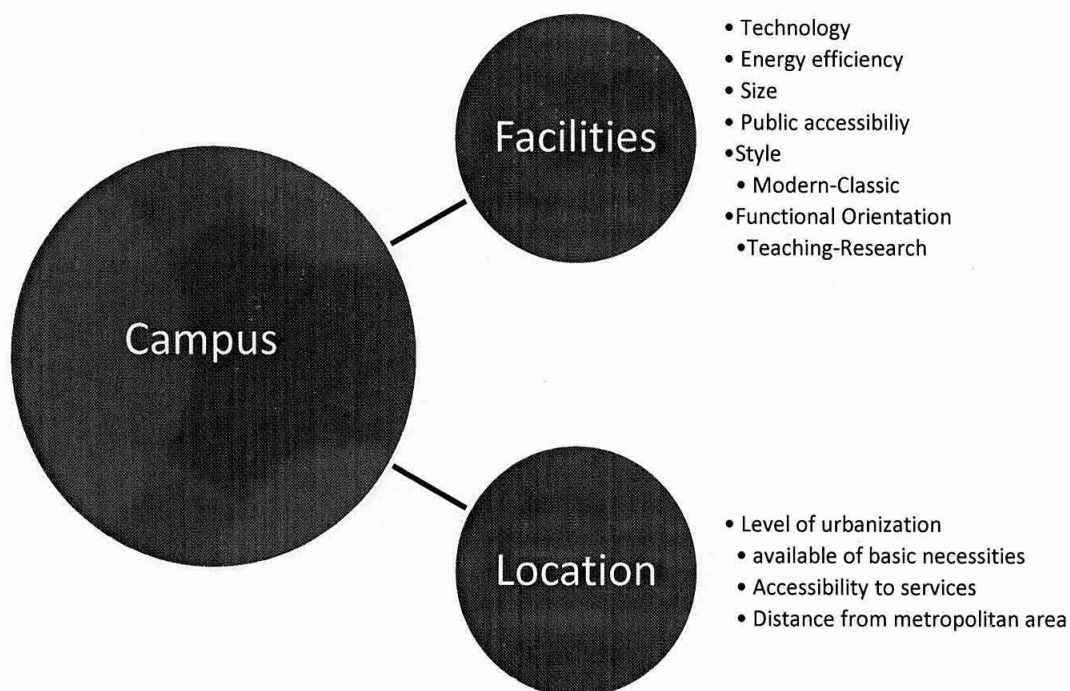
Campus

Facilities

• Technology
• Energy efficiency
• Size
• Public accessibiliy
•Style
• Modern-Classic
•Functional Orientation
•Teaching-Research

Location

• Level of urbanization
• available of basic necessities
• Accessibility to services
• Distance from metropolitan area